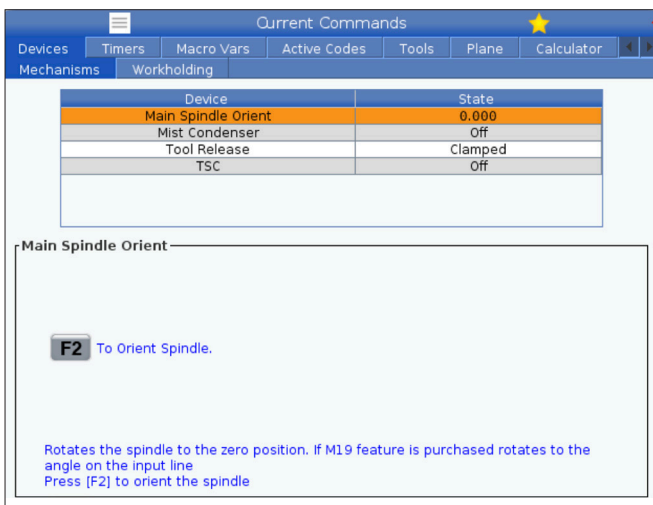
Current Commands

Devices | Timers | Macro Vars | Active Codes | Tools | Plane | Calculator

Mechanisms | Workholding

| Device | State |
|---|---|
| Main Spindle Orient | 0.000 |
| Mist Condenser | Off |
| Tool Release | Clamped |
| TSC | Off |

Main Spindle Orient

F2 To Orient Spindle.

Rotates the spindle to the zero position. If M19 feature is purchased rotates to the angle on the input line
Press [F2] to orient the spindle